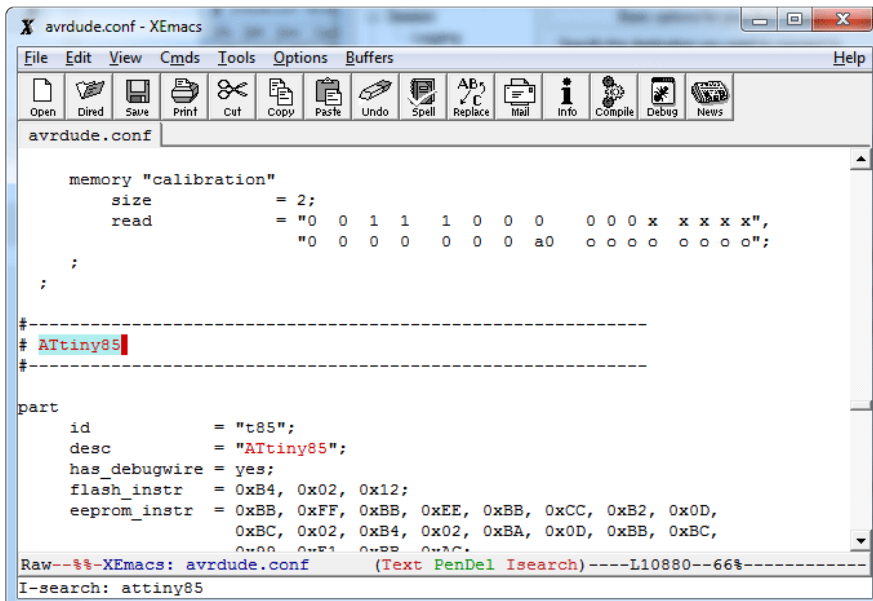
avrdude.conf - XEmacs

File Edit View Cmds Tools Options Buffers Help

Open Dired Save Print Cut Copy Paste Undo Spell Replace Mail Info Compile Debug News

avrdude.conf

memory "calibration"
size = 2;
read = "0 0 1 1 1 0 0 0 0 0 0 x x x x x",
"0 0 0 0 0 0 0 a0 o o o o o o o o";
;
;

#------------------------------------------------------------
# ATtiny85
#------------------------------------------------------------

part
id = "t85";
desc = "ATtiny85";
has_debugwire = yes;
flash_instr = 0xB4, 0x02, 0x12;
eeprom_instr = 0xBB, 0xFF, 0xBB, 0xEE, 0xBB, 0xCC, 0xB2, 0x0D,
0xBC, 0x02, 0xB4, 0x02, 0xBA, 0x0D, 0xBB, 0xBC,
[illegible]

Raw--%%-XEmacs: avrdude.conf (Text PenDel Isearch)----L10880--66%-----------
I-search: attiny85